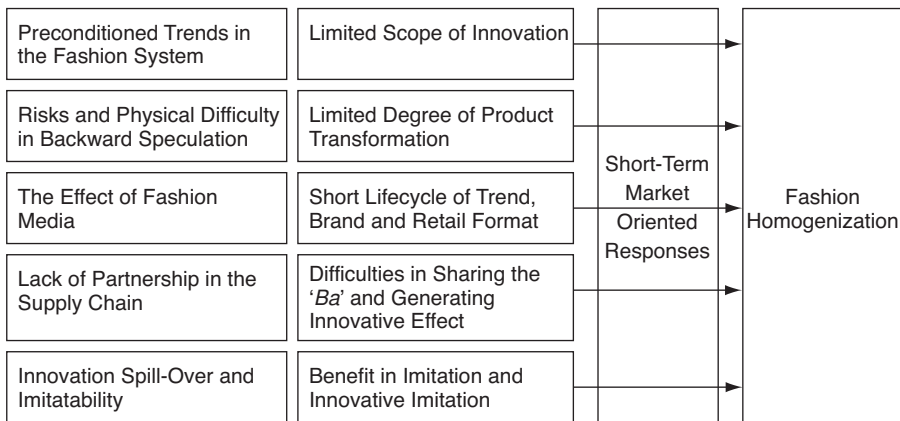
Preconditioned Trends in the Fashion System

Limited Scope of Innovation

Risks and Physical Difficulty in Backward Speculation

Limited Degree of Product Transformation

The Effect of Fashion Media

Short Lifecycle of Trend, Brand and Retail Format

Lack of Partnership in the Supply Chain

Difficulties in Sharing the '*Ba*' and Generating Innovative Effect

Innovation Spill-Over and Imitatability

Benefit in Imitation and Innovative Imitation

Short-Term Market Oriented Responses

Fashion Homogenization